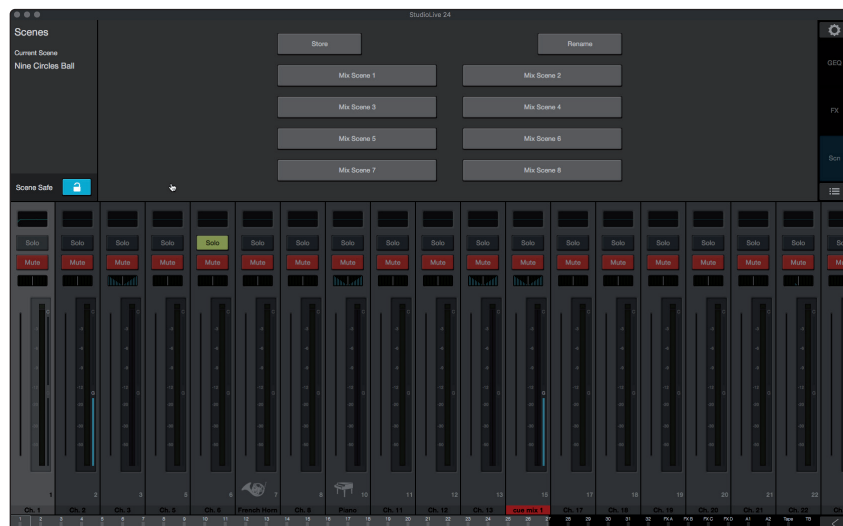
StudioLive 24

Scenes

Current Scene

Nine Circles Ball

Store

Rename

Mix Scene 1

Mix Scene 2

Mix Scene 3

Mix Scene 4

Mix Scene 5

Mix Scene 6

Mix Scene 7

Mix Scene 8

GEQ

FX

Scn

Scene Safe

Solo Mute

Ch. 1 1

Ch. 2 2

Ch. 3 3

Ch. 5 5

Ch. 6 6

French Horn 7

Ch. 8 8

Piano 10

Ch. 11 11

Ch. 12 12

Ch. 13 13

cue mix 1 15

Ch. 17 17

Ch. 18 18

Ch. 19 19

Ch. 20 20

Ch. 21 21

Ch. 22 22

Ch